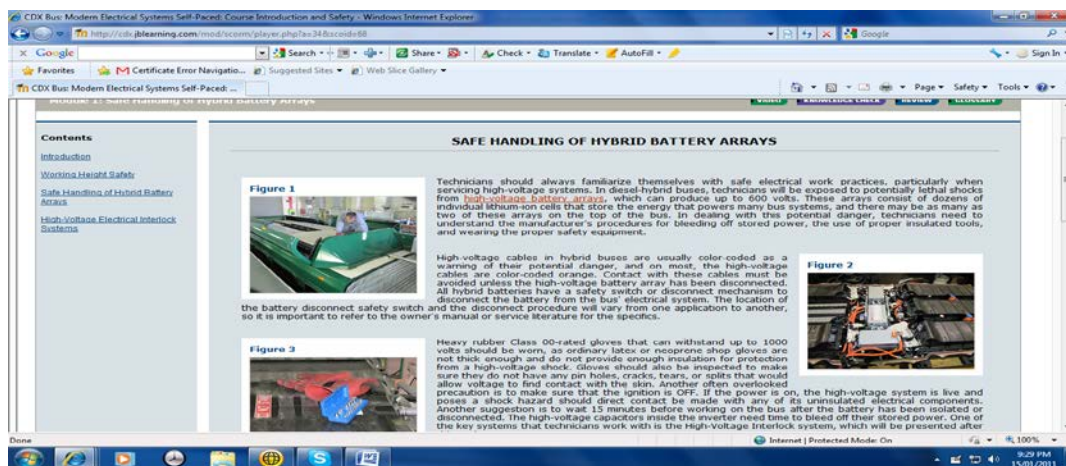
CDX Bus: Modern Electrical Systems Self-Paced: Course Introduction and Safety - Windows Internet Explorer

http://cdx.jblearning.com/mod/scorm/player.php?a=34&scoid=68

Google

Search • Share • Check • Translate • AutoFill •

Sign In •

Favorites | Certificate Error Navigatio... | Suggested Sites • | Web Slice Gallery •

CDX Bus: Modern Electrical Systems Self-Paced: ...

Page • Safety • Tools •

Module 1: Safe Handling of Hybrid Battery Arrays

Video | Knowledge Check | Review | Glossary

Contents

Introduction

Working Height Safety

Safe Handling of Hybrid Battery Arrays

High-Voltage Electrical Interlock Systems

SAFE HANDLING OF HYBRID BATTERY ARRAYS

Figure 1

Technicians should always familiarize themselves with safe electrical work practices, particularly when servicing high-voltage systems. In diesel-hybrid buses, technicians will be exposed to potentially lethal shocks from high-voltage battery arrays, which can produce up to 600 volts. These arrays consist of dozens of individual lithium-ion cells that store the energy that powers many bus systems, and there may be as many as two of these arrays on the top of the bus. In dealing with this potential danger, technicians need to understand the manufacturer's procedures for bleeding off stored power, the use of proper insulated tools, and wearing the proper safety equipment.

Figure 2

High-voltage cables in hybrid buses are usually color-coded as a warning of their potential danger, and on most, the high-voltage cables are color-coded orange. Contact with these cables must be avoided unless the high-voltage battery array has been disconnected. All hybrid batteries have a safety switch or disconnect mechanism to disconnect the battery from the bus' electrical system. The location of the battery disconnect safety switch and the disconnect procedure will vary from one application to another, so it is important to refer to the owner's manual or service literature for the specifics.

Figure 3

Heavy rubber Class 00-rated gloves that can withstand up to 1000 volts should be worn, as ordinary latex or neoprene shop gloves are not thick enough and do not provide enough insulation for protection from a high-voltage shock. Gloves should also be inspected to make sure they do not have any pin holes, cracks, tears, or splits that would allow voltage to find contact with the skin. Another often overlooked precaution is to make sure that the ignition is OFF. If the power is on, the high-voltage system is live and poses a shock hazard should direct contact be made with any of its uninsulated electrical components. Another suggestion is to wait 15 minutes before working on the bus after the battery has been isolated or disconnected. The high-voltage capacitors inside the inverter need time to bleed off their stored power. One of the key systems that technicians work with is the High-Voltage Interlock system, which will be presented after

Done

Internet | Protected Mode: On

100%

9:29 PM
15/01/2011